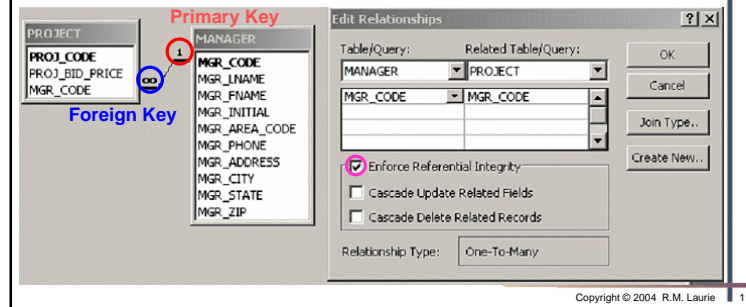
PROJECT
PROJ_CODE
PROJ_BID_PRICE
MGR_CODE

Primary Key

∞

1

Foreign Key

MANAGER
MGR_CODE
MGR_LNAME
MGR_FNAME
MGR_INITIAL
MGR_AREA_CODE
MGR_PHONE
MGR_ADDRESS
MGR_CITY
MGR_STATE
MGR_ZIP

Edit Relationships

?

×

Table/Query:

Related Table/Query:

MANAGER

PROJECT

MGR_CODE

MGR_CODE

OK

Cancel

Join Type..

Create New..

Enforce Referential Integrity

Cascade Update Related Fields

Cascade Delete Related Records

Relationship Type:

One-To-Many

Copyright © 2004 R.M. Laurie

1